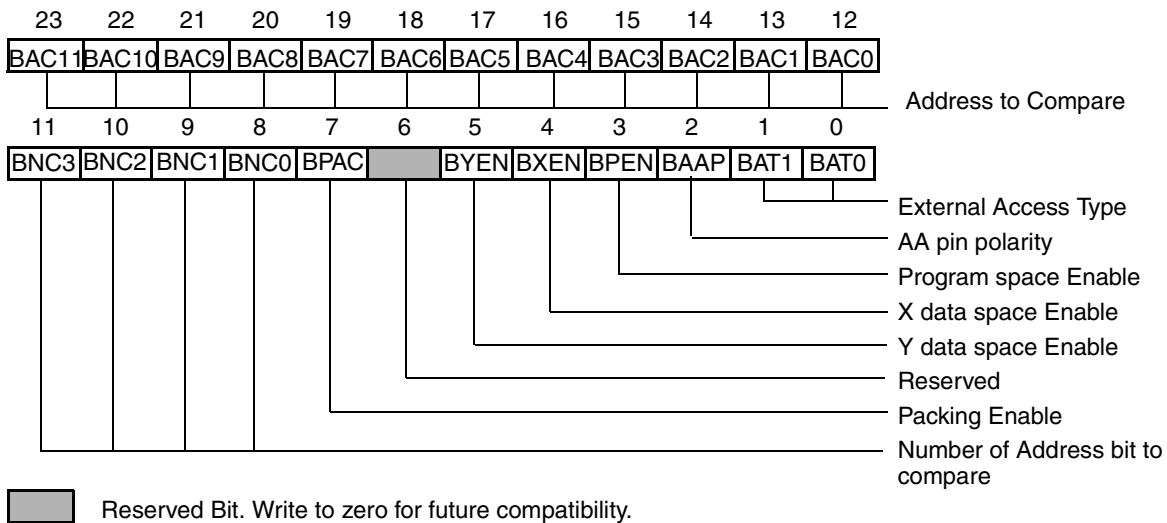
| 23 | 22 | 21 | 20 | 19 | 18 | 17 | 16 | 15 | 14 | 13 | 12 |
|---|---|---|---|---|---|---|---|---|---|---|---|
| BAC11 | BAC10 | BAC9 | BAC8 | BAC7 | BAC6 | BAC5 | BAC4 | BAC3 | BAC2 | BAC1 | BAC0 |

Address to Compare

| 11 | 10 | 9 | 8 | 7 | 6 | 5 | 4 | 3 | 2 | 1 | 0 |
|---|---|---|---|---|---|---|---|---|---|---|---|
| BNC3 | BNC2 | BNC1 | BNC0 | BPAC | | BYEN | BXEN | BPEN | BAAP | BAT1 | BAT0 |

External Access Type
AA pin polarity
Program space Enable
X data space Enable
Y data space Enable
Reserved
Packing Enable
Number of Address bit to compare

Reserved Bit. Write to zero for future compatibility.